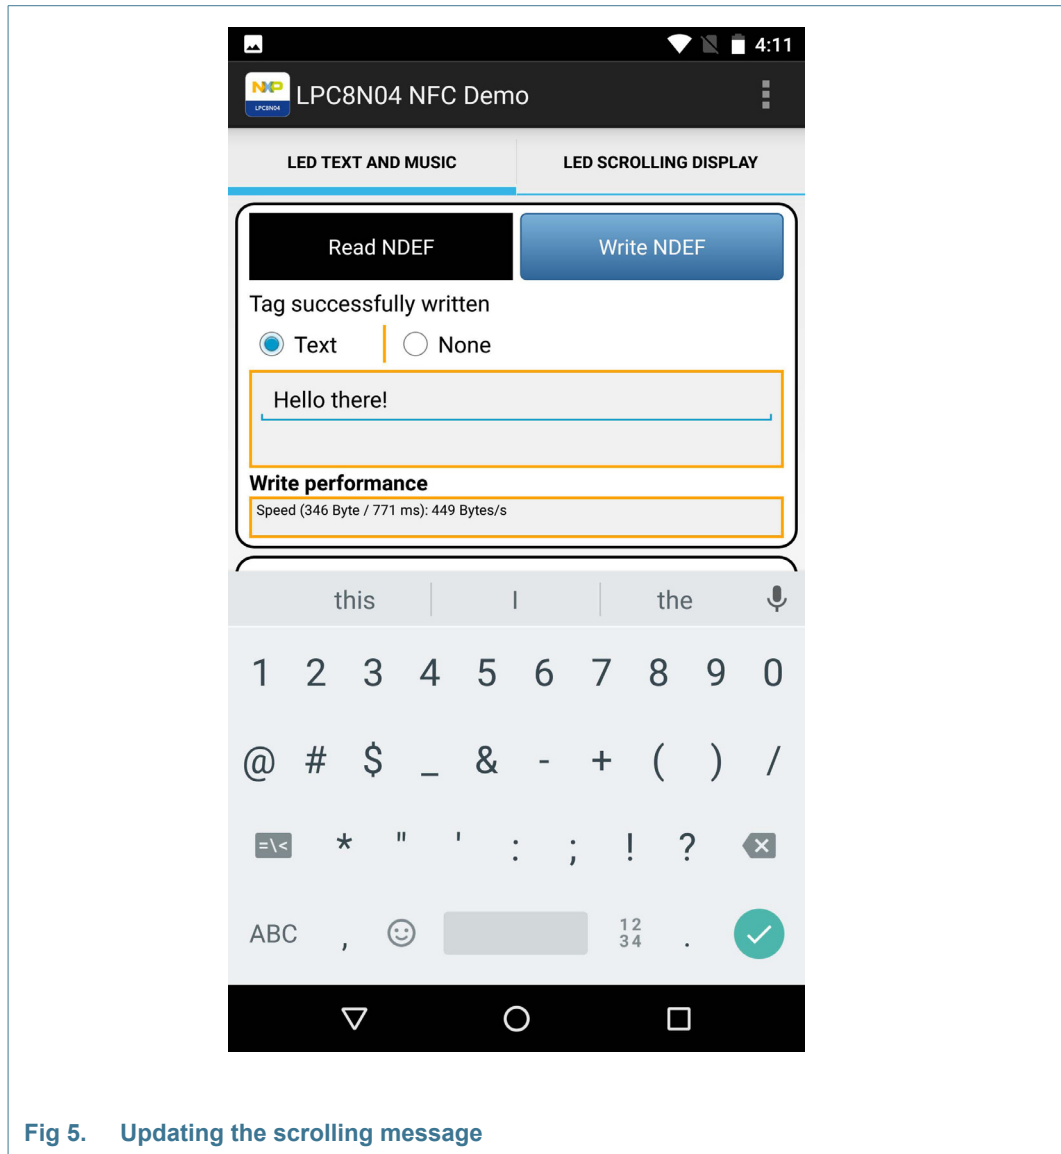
4:11

NXP LPC8N04

LPC8N04 NFC Demo

LED TEXT AND MUSIC

LED SCROLLING DISPLAY

Read NDEF

Write NDEF

Tag successfully written

Text

None

Hello there!

Write performance

Speed (346 Byte / 771 ms): 449 Bytes/s

this

I

the

1 2 3 4 5 6 7 8 9 0

@ # $ _ & - + ( ) /

=\< * " ' : ; ! ?

ABC , 12 34 .

Fig 5. Updating the scrolling message